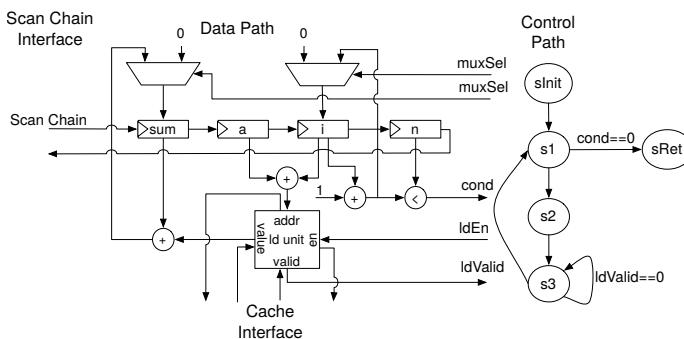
Scan Chain Interface

Data Path

0

0

Control Path

muxSel

muxSel

sInit

Scan Chain

sum

a

i

n

s1

cond==0

sRet

+

1

+

<

cond

+

addr

ld unit

value

en

valid

ldEn

s2

ldValid

s3

ldValid==0

Cache Interface